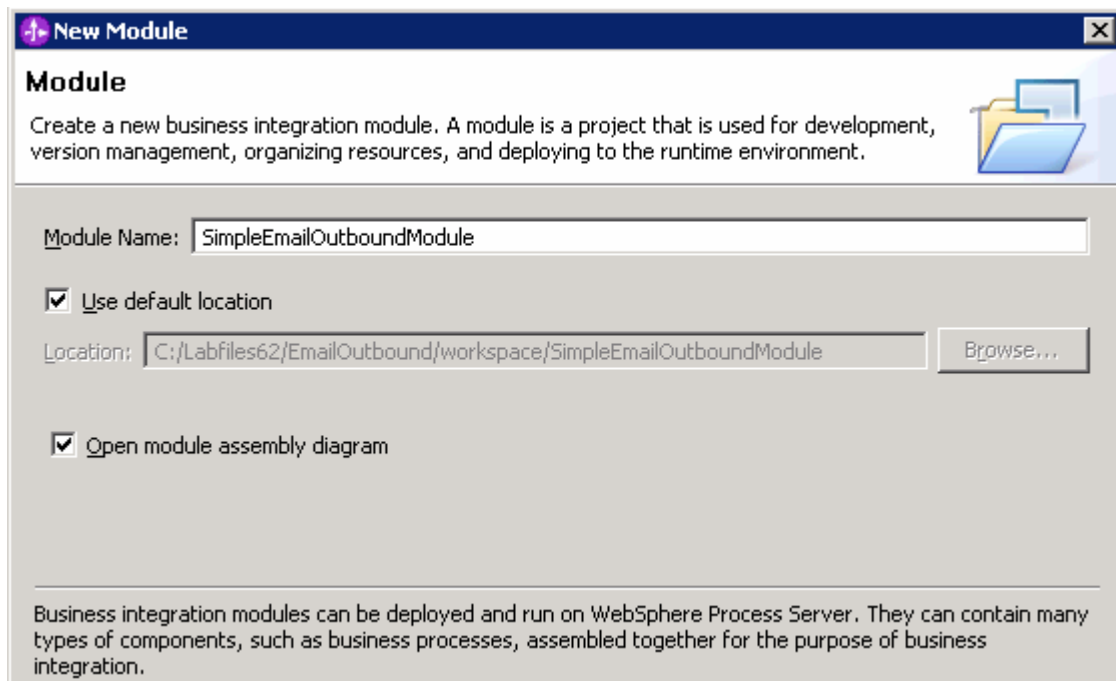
New Module

Module

Create a new business integration module. A module is a project that is used for development, version management, organizing resources, and deploying to the runtime environment.

Module Name: SimpleEmailOutboundModule

Use default location

Location: C:/Labfiles62/EmailOutbound/workspace/SimpleEmailOutboundModule

Browse...

Open module assembly diagram

Business integration modules can be deployed and run on WebSphere Process Server. They can contain many types of components, such as business processes, assembled together for the purpose of business integration.